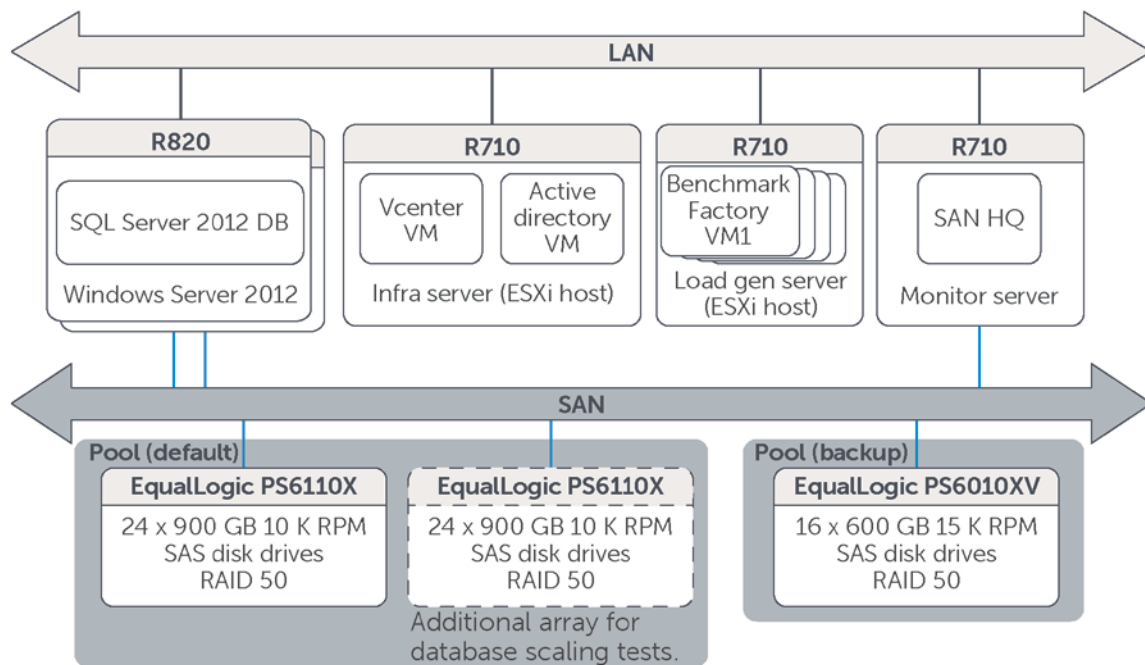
LAN

R820

SQL Server 2012 DB

Windows Server 2012

R710

Vcenter VM

Active directory VM

Infra server (ESXi host)

R710

Benchmark Factory VM1

Load gen server (ESXi host)

R710

SAN HQ

Monitor server

SAN

Pool (default)

EqualLogic PS6110X

24 x 900 GB 10 K RPM SAS disk drives RAID 50

EqualLogic PS6110X

24 x 900 GB 10 K RPM SAS disk drives RAID 50

Additional array for database scaling tests.

Pool (backup)

EqualLogic PS6010XV

16 x 600 GB 15 K RPM SAS disk drives RAID 50